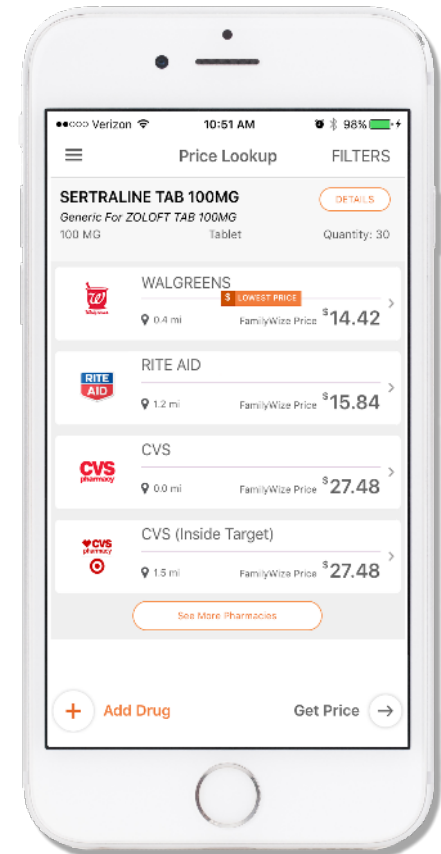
●●○○○ Verizon 10:51 AM 98%

Price Lookup FILTERS

SERTRALINE TAB 100MG
Generic For ZOLOFT TAB 100MG
100 MG Tablet Quantity: 30
DETAILS

W Walgreens
WALGREENS
$ LOWEST PRICE
0.4 mi FamilyWize Price $14.42

RITE AID
RITE AID
1.2 mi FamilyWize Price $15.84

CVS pharmacy
CVS
0.0 mi FamilyWize Price $27.48

CVS pharmacy
CVS (Inside Target)
1.5 mi FamilyWize Price $27.48

See More Pharmacies

+ Add Drug Get Price